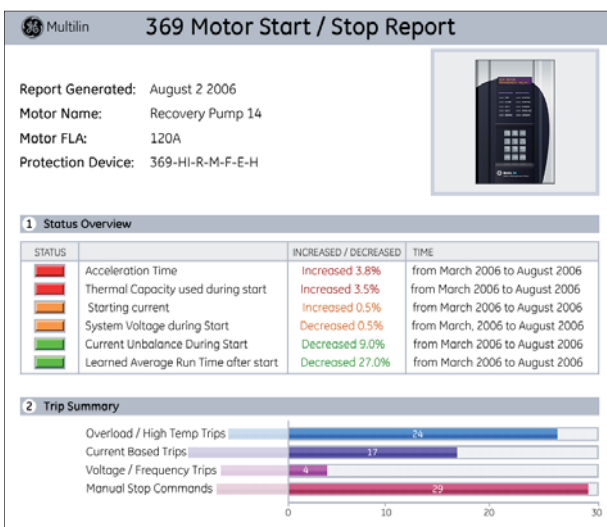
Multilin 369 Motor Start / Stop Report

Report Generated: August 2 2006
Motor Name: Recovery Pump 14
Motor FLA: 120A
Protection Device: 369-HI-R-M-F-E-H

1 Status Overview

| STATUS | | INCREASED / DECREASED | TIME |
|---|---|---|---|
| | Acceleration Time | Increased 3.8% | from March 2006 to August 2006 |
| | Thermal Capacity used during start | Increased 3.5% | from March 2006 to August 2006 |
| | Starting current | Increased 0.5% | from March 2006 to August 2006 |
| | System Voltage during Start | Decreased 0.5% | from March, 2006 to August 2006 |
| | Current Unbalance During Start | Decreased 9.0% | from March 2006 to August 2006 |
| | Learned Average Run Time after start | Decreased 27.0% | from March 2006 to August 2006 |

2 Trip Summary

Overload / High Temp Trips 24
Current Based Trips 17
Voltage / Frequency Trips 4
Manual Stop Commands 29

0 10 20 30